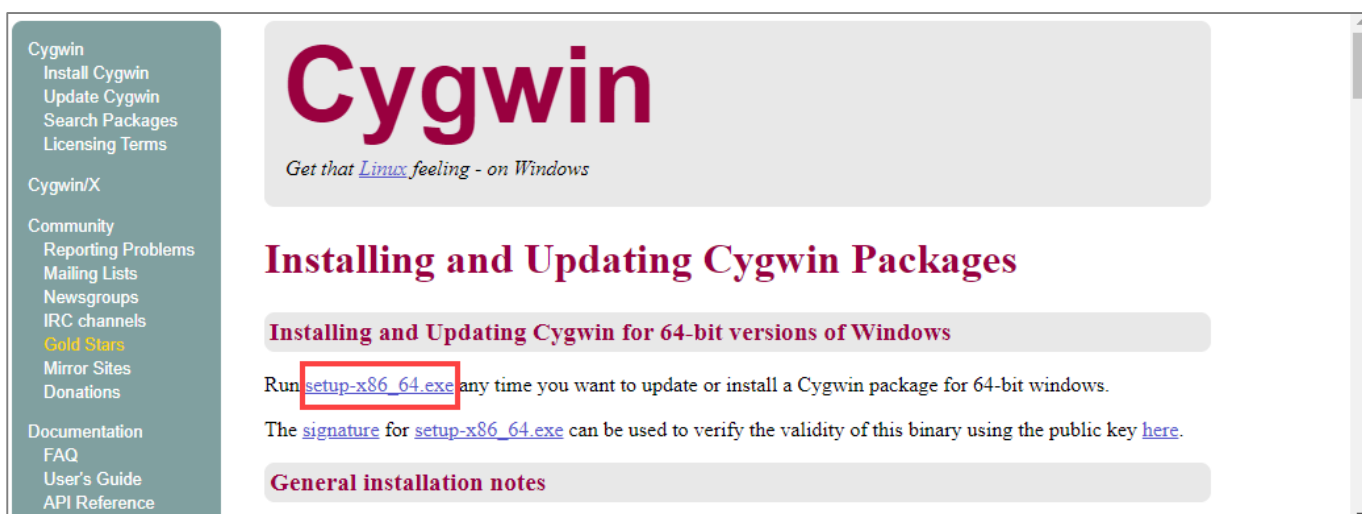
Cygwin
Install Cygwin
Update Cygwin
Search Packages
Licensing Terms

Cygwin/X

Community
Reporting Problems
Mailing Lists
Newsgroups
IRC channels
Gold Stars
Mirror Sites
Donations

Documentation
FAQ
User's Guide
API Reference

Cygwin

Get that Linux feeling - on Windows

Installing and Updating Cygwin Packages

Installing and Updating Cygwin for 64-bit versions of Windows

Run setup-x86_64.exe any time you want to update or install a Cygwin package for 64-bit windows.

The signature for setup-x86_64.exe can be used to verify the validity of this binary using the public key here.

General installation notes